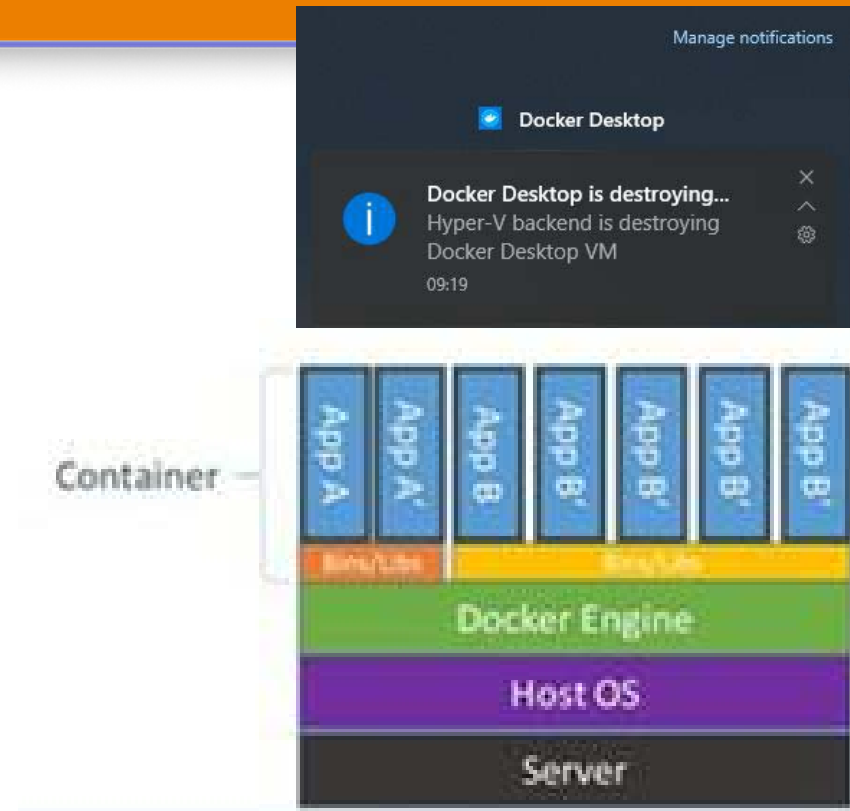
Manage notifications

Docker Desktop

Docker Desktop is destroying...
Hyper-V backend is destroying Docker Desktop VM
09:19

Container

App A
App A'
App B
App B'
App B'
App B'
App B'

Bins/Libs
Bins/Libs

Docker Engine

Host OS

Server